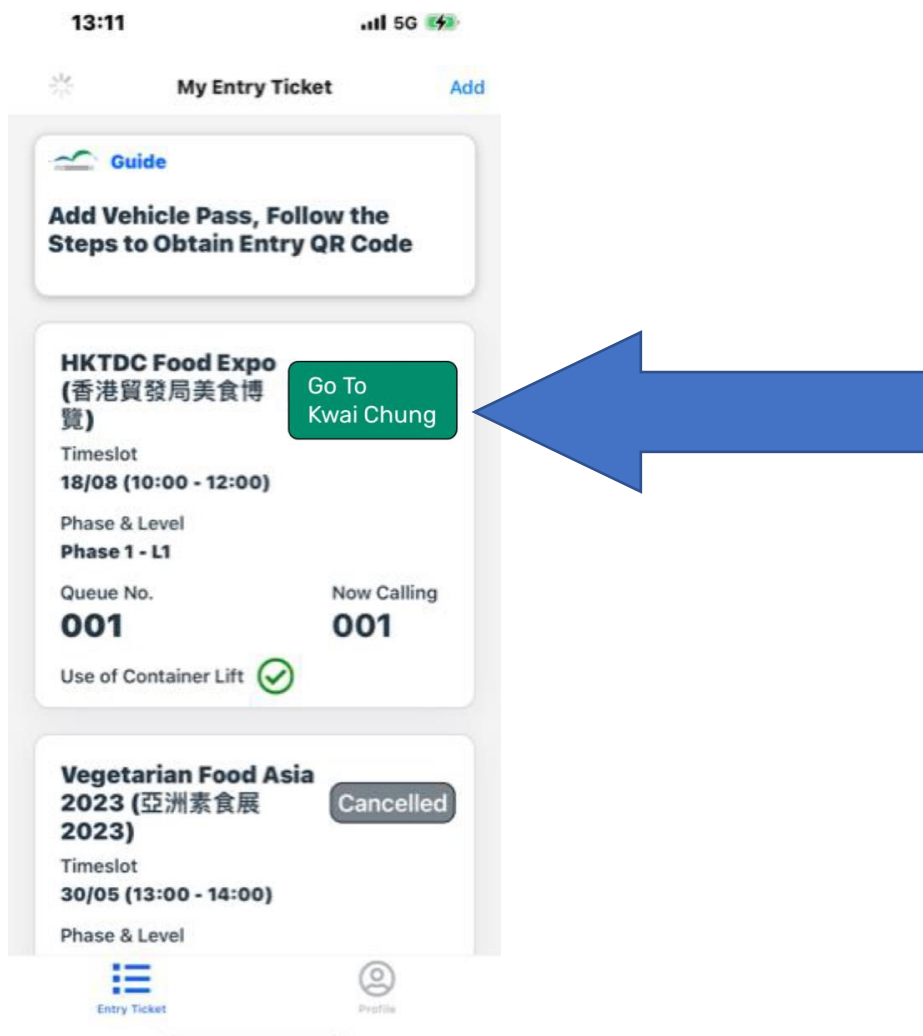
13:11

5G

My Entry Ticket

Add

Guide

Add Vehicle Pass, Follow the Steps to Obtain Entry QR Code

HKTDC Food Expo (香港貿發局美食博覽)

Go To Kwai Chung

Timeslot

18/08 (10:00 - 12:00)

Phase & Level

Phase 1 - L1

Queue No.

001

Now Calling

001

Use of Container Lift

Vegetarian Food Asia 2023 (亞洲素食展 2023)

Cancelled

Timeslot

30/05 (13:00 - 14:00)

Phase & Level

Entry Ticket

Profile